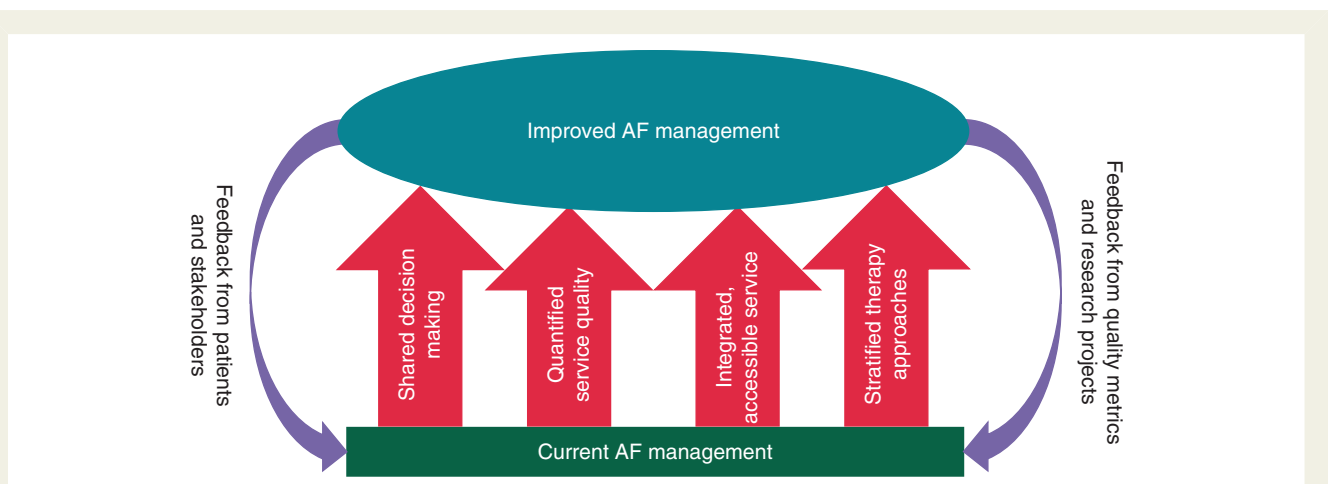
Improved AF management

Feedback from patients and stakeholders

Shared decision making

Quantified service quality

Integrated, accessible service

Stratified therapy approaches

Feedback from quality metrics and research projects

Current AF management